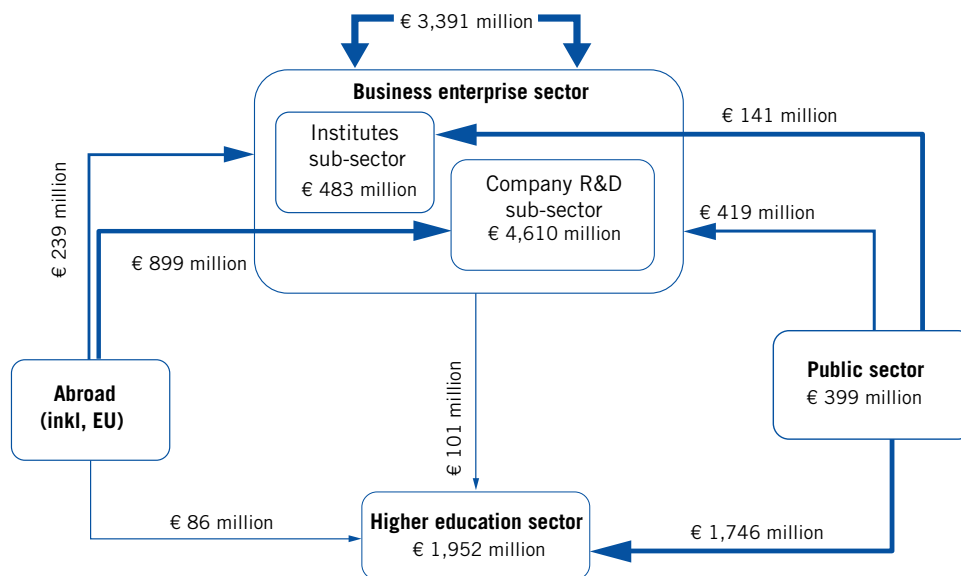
€ 3,391 million

Business enterprise sector

Institutes sub-sector
€ 483 million

Company R&D sub-sector
€ 4,610 million

€ 141 million

€ 419 million

€ 239 million

€ 899 million

€ 101 million

Abroad
(inkl, EU)

Public sector
€ 399 million

€ 86 million

Higher education sector
€ 1,952 million

€ 1,746 million